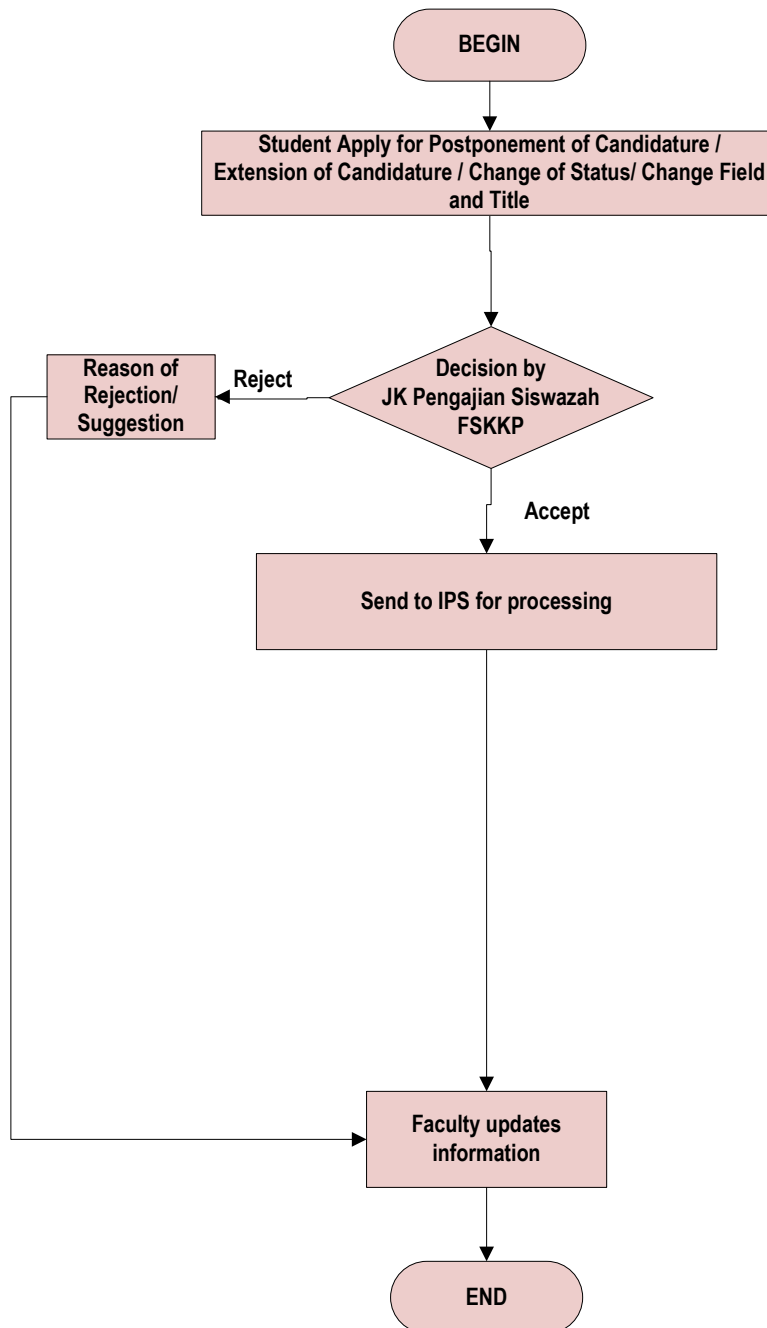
BEGIN

Student Apply for Postponement of Candidature / Extension of Candidature / Change of Status/ Change Field and Title

Reason of Rejection/ Suggestion

Reject

Decision by JK Pengajian Siswazah FSKKP

Accept

Send to IPS for processing

Faculty updates information

END